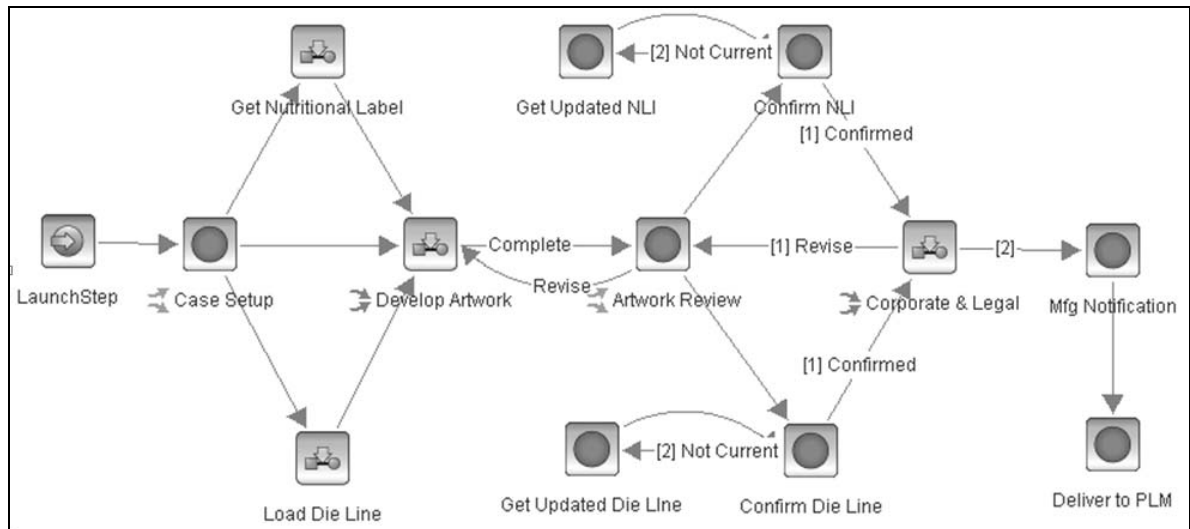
Get Nutritional Label

Get Updated NLI

[2] Not Current

Confirm NLI

[1] Confirmed

LaunchStep

Case Setup

Develop Artwork

Complete

Revise

Artwork Review

[1] Revise

Corporate & Legal

[2]

Mfg Notification

[1] Confirmed

Load Die Line

Get Updated Die LIne

[2] Not Current

Confirm Die Line

Deliver to PLM